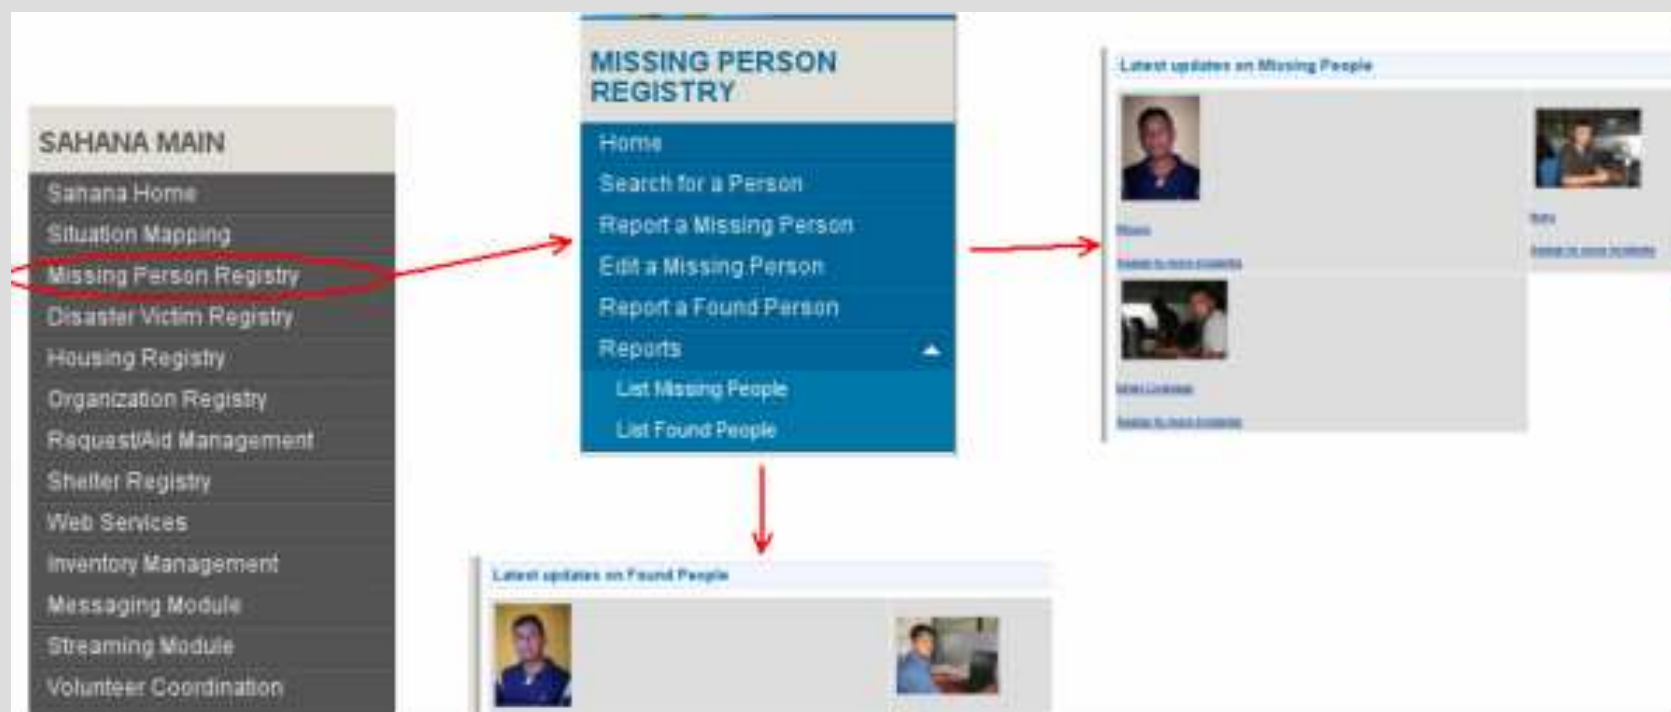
SAHANA MAIN

Sahana Home
Situation Mapping
Missing Person Registry
Disaster Victim Registry
Housing Registry
Organization Registry
Request/Aid Management
Shelter Registry
Web Services
Inventory Management
Messaging Module
Streaming Module
Volunteer Coordination

MISSING PERSON REGISTRY

Home
Search for a Person
Report a Missing Person
Edit a Missing Person
Report a Found Person
Reports
List Missing People
List Found People

Latest updates on Missing People

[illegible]
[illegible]
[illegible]
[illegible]
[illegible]
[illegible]

Latest updates on Found People